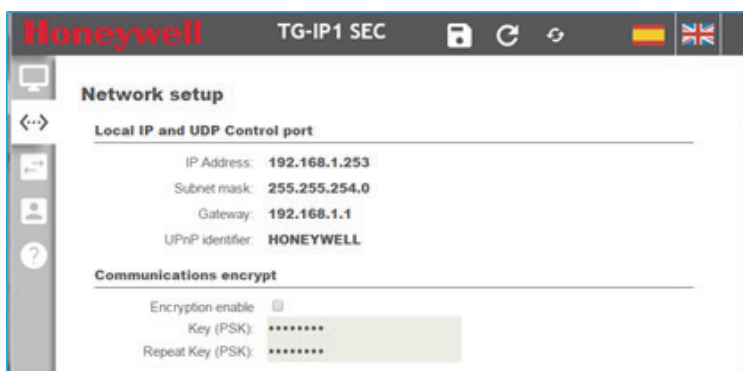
Honeywell TG-IP1 SEC

Network setup

Local IP and UDP Control port

IP Address: 192.168.1.253
Subnet mask: 255.255.254.0
Gateway: 192.168.1.1
UPnP identifier: HONEYWELL

Communications encrypt

Encryption enable
Key (PSK): •••••••••
Repeat Key (PSK): •••••••••